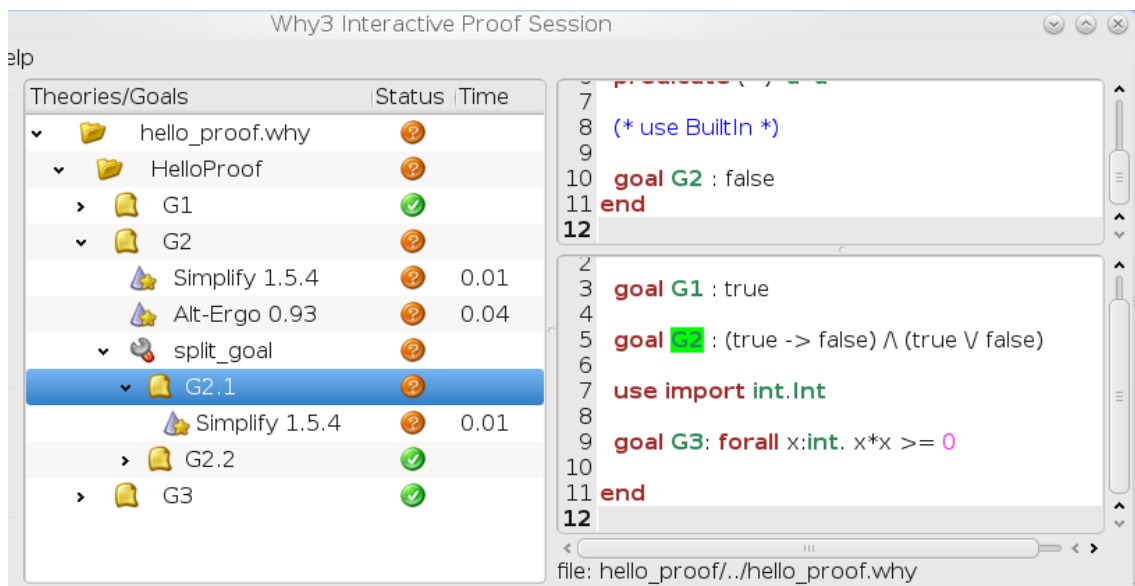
Why3 Interactive Proof Session

elp

| Theories/Goals | Status | Time |
|---|---|---|
| hello_proof.why | ? | |
| HelloProof | ? | |
| G1 | ✓ | |
| G2 | ? | |
| Simplify 1.5.4 | ? | 0.01 |
| Alt-Ergo 0.93 | ? | 0.04 |
| split_goal | ? | |
| G2.1 | ? | |
| Simplify 1.5.4 | ? | 0.01 |
| G2.2 | ✓ | |
| G3 | ✓ | |

7
8 (* use BuiltIn *)
9
10 goal G2 : false
11 end
12

2
3 goal G1 : true
4
5 goal G2 : (true -> false) /\ (true \/ false)
6
7 use import int.Int
8
9 goal G3: forall x:int. x*x >= 0
10
11 end
12

file: hello_proof/../hello_proof.why